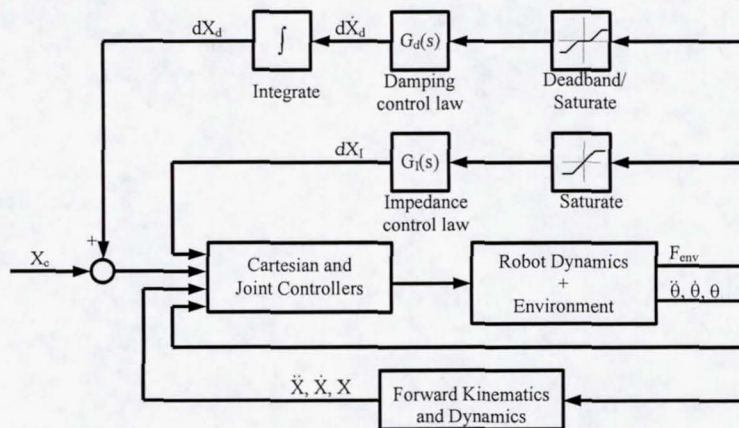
$dX_d$

$\int$

Integrate

$d\dot{X}_d$

$G_d(s)$

Damping control law

Deadband/ Saturate

$dX_I$

$G_I(s)$

Impedance control law

Saturate

$X_c$

+

Cartesian and Joint Controllers

Robot Dynamics + Environment

$F_{env}$

$\ddot{\theta}, \dot{\theta}, \theta$

$\ddot{X}, \dot{X}, X$

Forward Kinematics and Dynamics